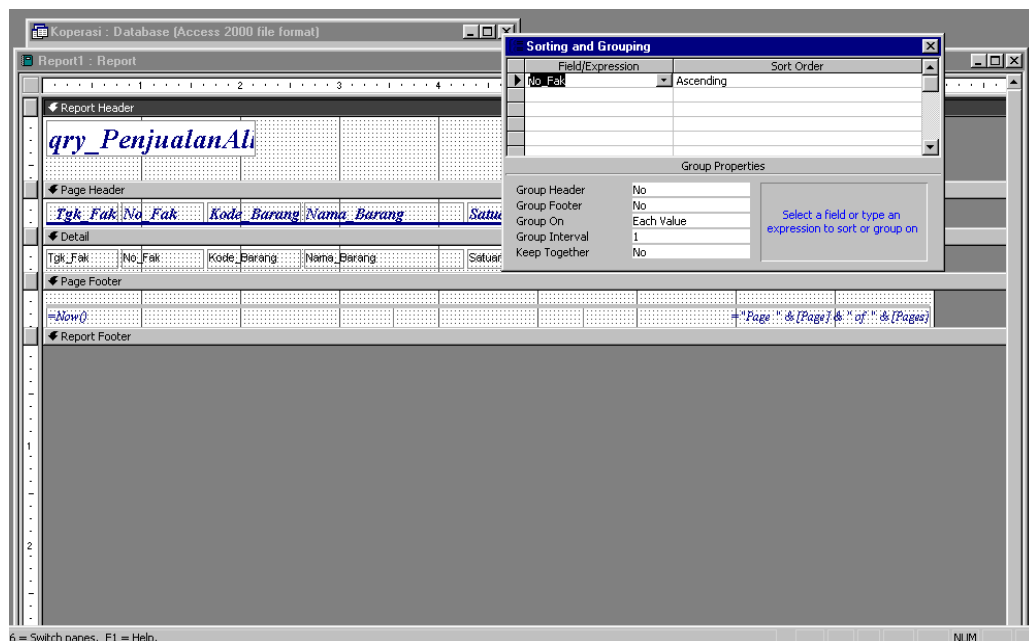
Koperasi : Database (Access 2000 file format)

Report1 : Report

1 2 3 4

Report Header

qry_PenjualanAl

Page Header

Tgk_Fak No_Fak Kode_Barang Nama_Barang Satua

Detail

Tgk_Fak No_Fak Kode_Barang Nama_Barang Satuan

Page Footer

=Now()

="Page " & [Page] & " of " & [Pages]

Report Footer

1

2

Sorting and Grouping

| Field/Expression | Sort Order |
|---|---|
| No_Fak | Ascending |

Group Properties

| | |
|---|---|
| Group Header | No |
| Group Footer | No |
| Group On | Each Value |
| Group Interval | 1 |
| Keep Together | No |

Select a field or type an expression to sort or group on

6 = Switch panes. F1 = Help.

NUM